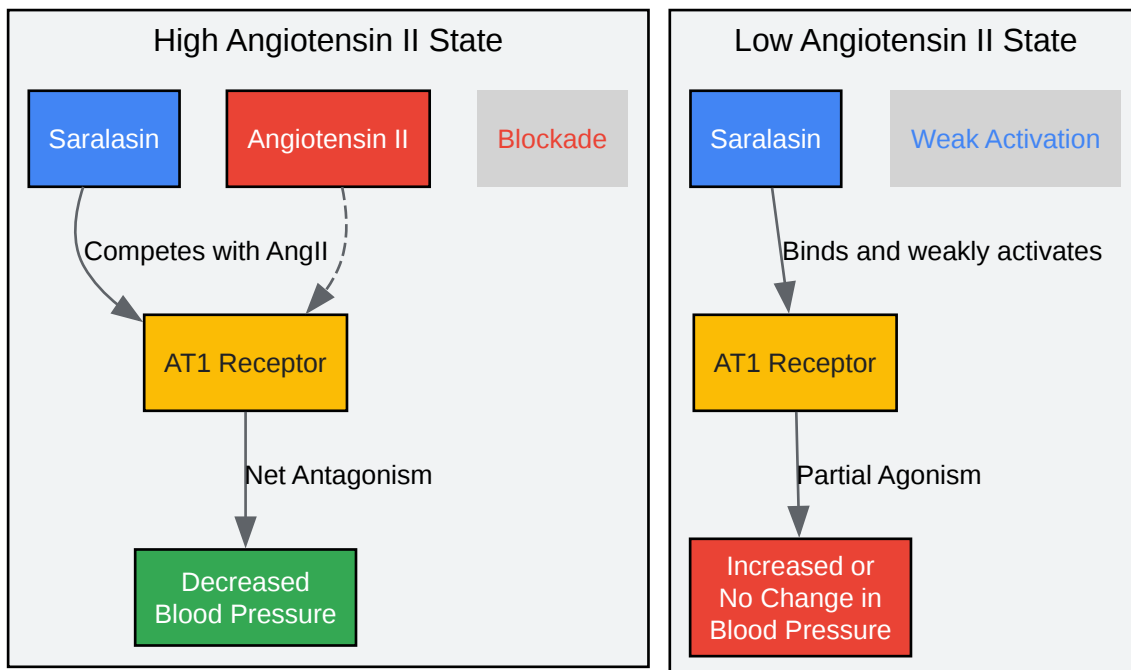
High Angiotensin II State

Saralasin

Angiotensin II

Blockade

Competes with AngII

AT1 Receptor

Net Antagonism

Decreased Blood Pressure

Low Angiotensin II State

Saralasin

Weak Activation

Binds and weakly activates

AT1 Receptor

Partial Agonism

Increased or No Change in Blood Pressure